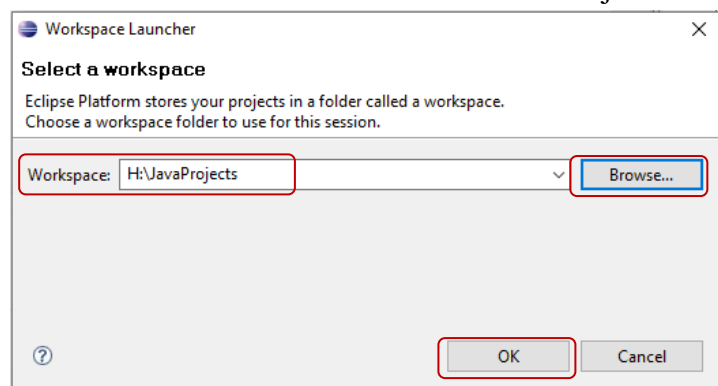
Workspace Launcher

Select a workspace

Eclipse Platform stores your projects in a folder called a workspace.
Choose a workspace folder to use for this session.

Workspace: H:\JavaProjects

Browse...

?

OK

Cancel